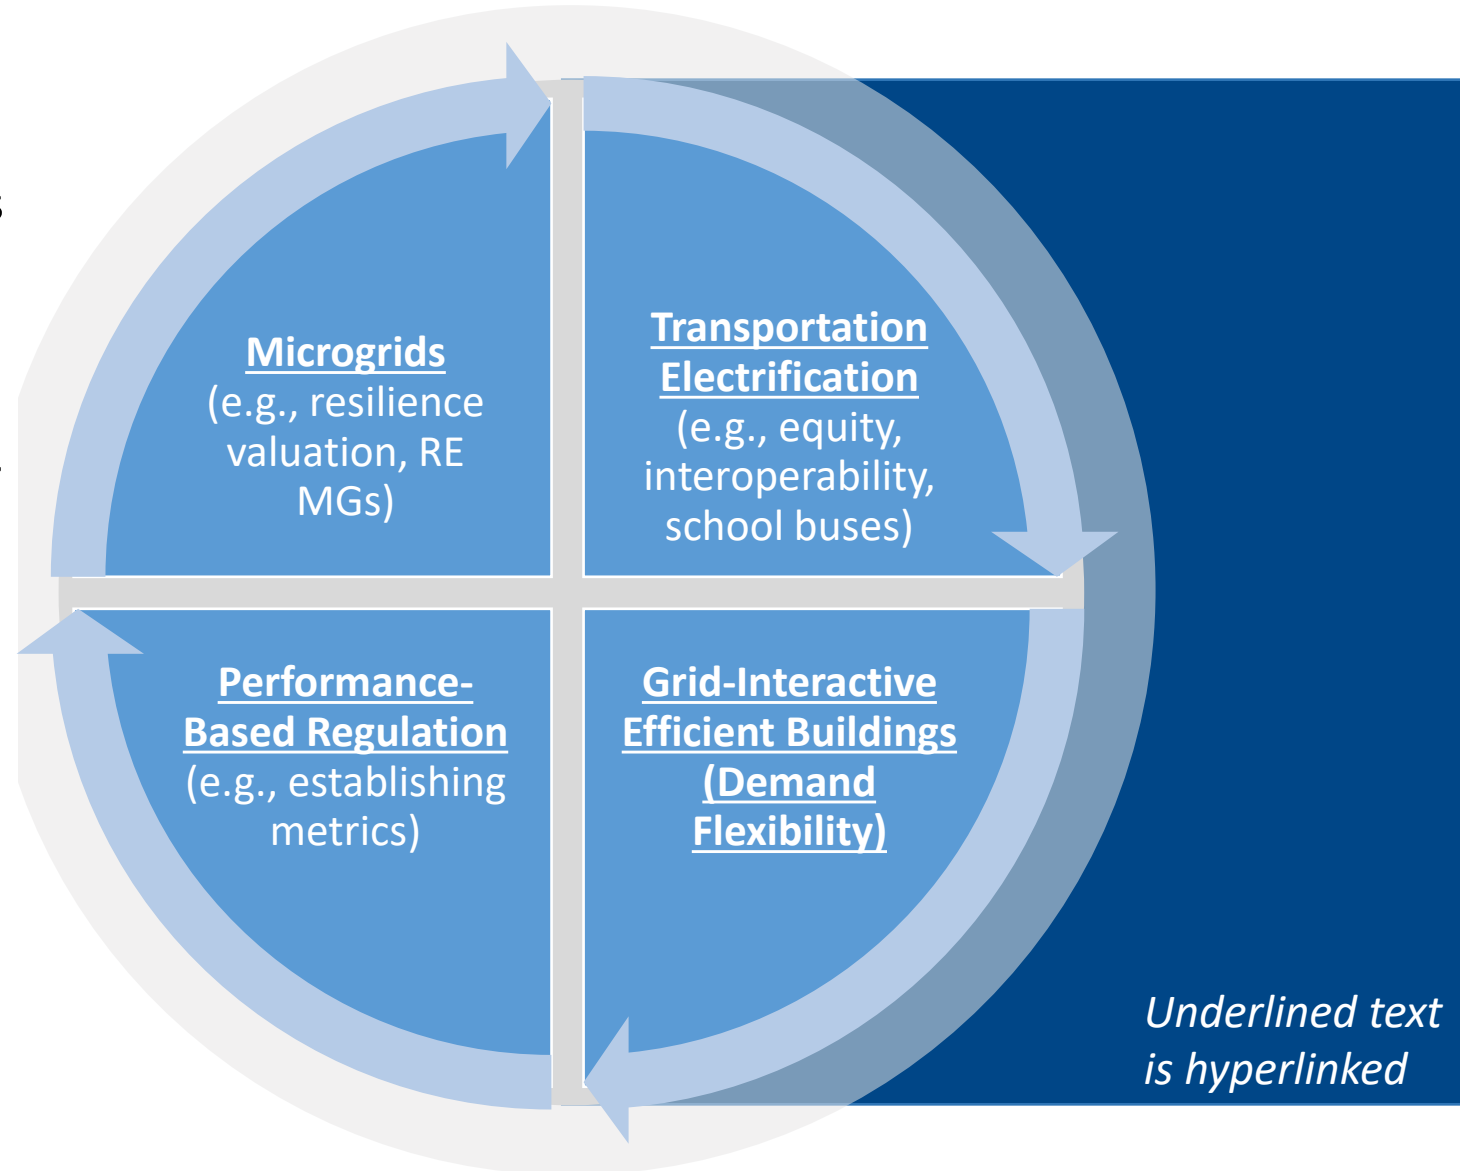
Microgrids
(e.g., resilience valuation, RE MGs)

Transportation Electrification
(e.g., equity, interoperability, school buses)

Performance-Based Regulation
(e.g., establishing metrics)

Grid-Interactive Efficient Buildings (Demand Flexibility)

Underlined text is hyperlinked